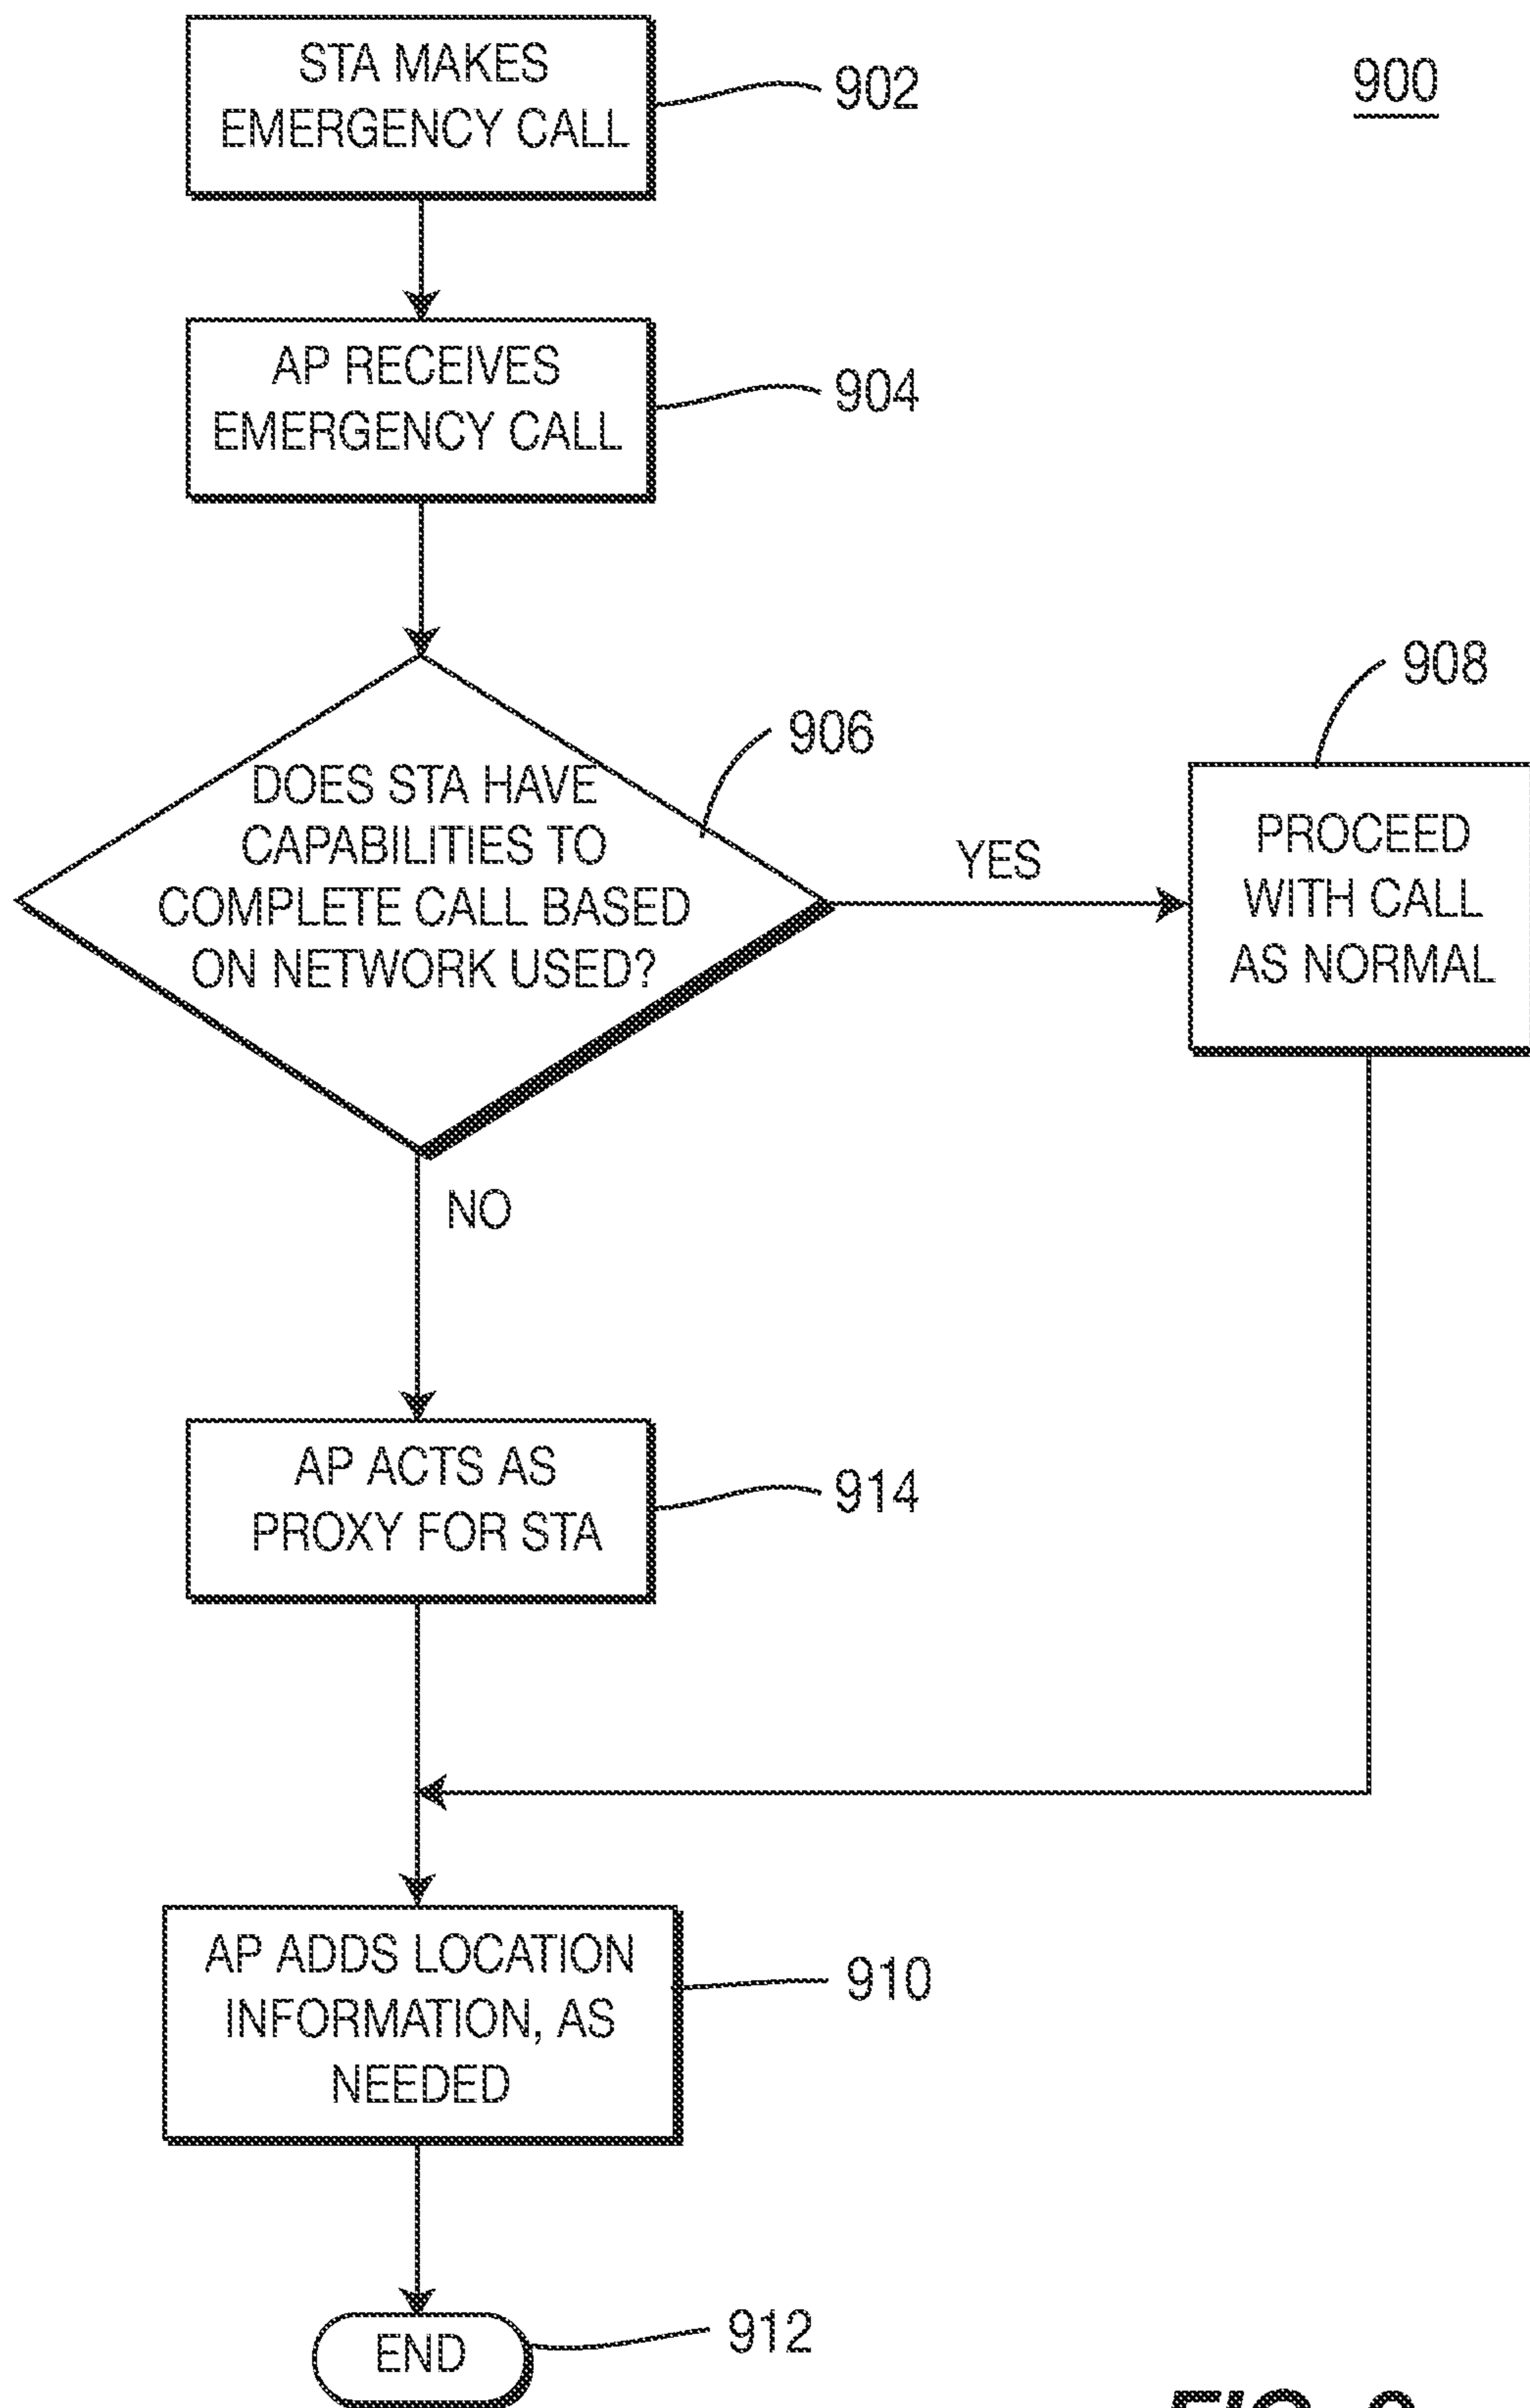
900

STA MAKES EMERGENCY CALL

902

AP RECEIVES EMERGENCY CALL

904

DOES STA HAVE CAPABILITIES TO COMPLETE CALL BASED ON NETWORK USED?

906

YES

908

PROCEED WITH CALL AS NORMAL

NO

AP ACTS AS PROXY FOR STA

914

AP ADDS LOCATION INFORMATION, AS NEEDED

910

END

912

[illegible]